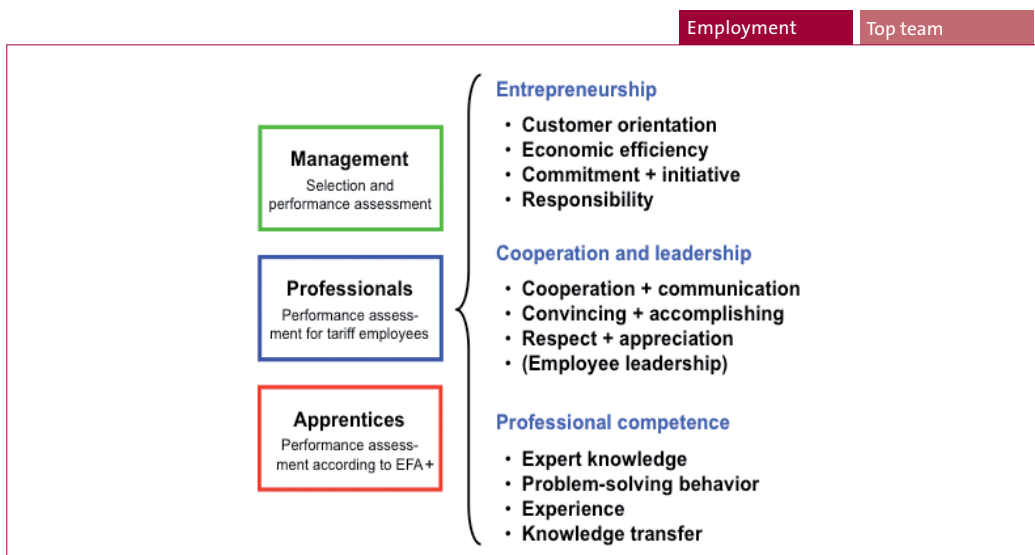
Employment
Top team

Management
Selection and performance assessment

Professionals
Performance assessment for tariff employees

Apprentices
Performance assessment according to EFA+

Entrepreneurship
• Customer orientation
• Economic efficiency
• Commitment + initiative
• Responsibility

Cooperation and leadership
• Cooperation + communication
• Convincing + accomplishing
• Respect + appreciation
• (Employee leadership)

Professional competence
• Expert knowledge
• Problem-solving behavior
• Experience
• Knowledge transfer